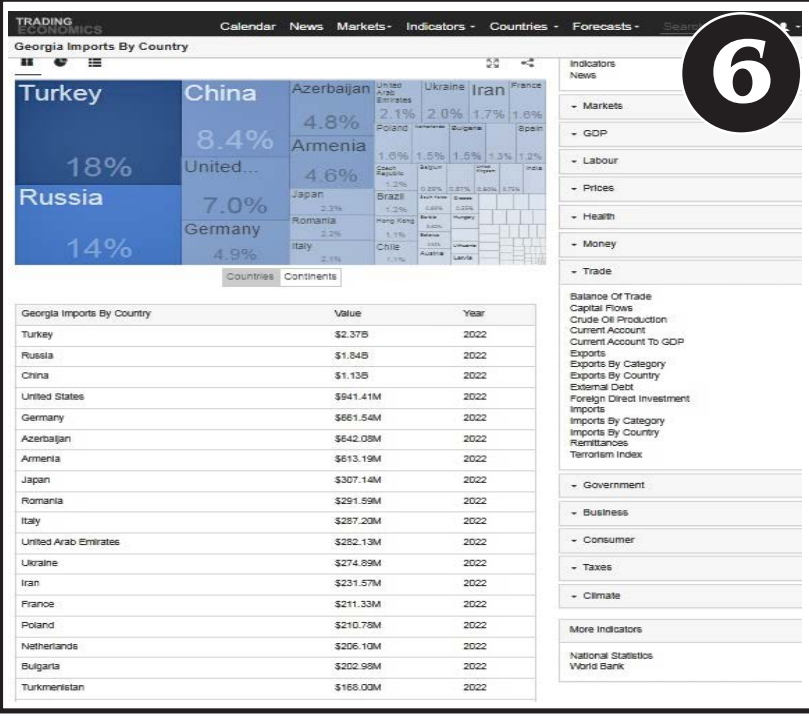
TRADING ECONOMICS

Calendar News Markets Indicators Countries Forecasts Search

6

Georgia Imports By Country

Turkey 18%

Russia 14%

China 8.4%

United... 7.0%

Germany 4.9%

Azerbaijan 4.8%

Armenia 4.6%

Japan 2.3%

Romania 2.2%

Italy 2.1%

United Arab Emirates 2.1%

Ukraine 2.0%

Iran 1.7%

France 1.6%

Poland 1.6%

Netherlands 1.5%

Bulgaria 1.5%

Spain 1.3%

1.2%

Czech Republic 1.2%

Belgium

United Kingdom

India

Brazil 1.2%

South Korea

Greece

Hong Kong 1.1%

Serbia

Hungary

Belarus

Chile 1.1%

Austria

Lithuania

Latvia

Countries Continents

| Georgia Imports By Country | Value | Year |
|---|---|---|
| Turkey | \$2.37B | 2022 |
| Russia | \$1.84B | 2022 |
| China | \$1.13B | 2022 |
| United States | \$941.41M | 2022 |
| Germany | \$661.54M | 2022 |
| Azerbaijan | \$642.08M | 2022 |
| Armenia | \$613.19M | 2022 |
| Japan | \$307.14M | 2022 |
| Romania | \$291.59M | 2022 |
| Italy | \$287.20M | 2022 |
| United Arab Emirates | \$282.13M | 2022 |
| Ukraine | \$274.89M | 2022 |
| Iran | \$231.57M | 2022 |
| France | \$211.33M | 2022 |
| Poland | \$210.78M | 2022 |
| Netherlands | \$206.10M | 2022 |
| Bulgaria | \$202.98M | 2022 |
| Turkmenistan | \$166.00M | 2022 |

Indicators
News

Markets

GDP

Labour

Prices

Health

Money

Trade

Balance Of Trade
Capital Flows
Crude Oil Production
Current Account
Current Account To GDP
Exports
Exports By Category
Exports By Country
External Debt
Foreign Direct Investment
Imports
Imports By Category
Imports By Country
Remittances
Terrorism Index

Government

Business

Consumer

Taxes

Climate

More Indicators

National Statistics
World Bank